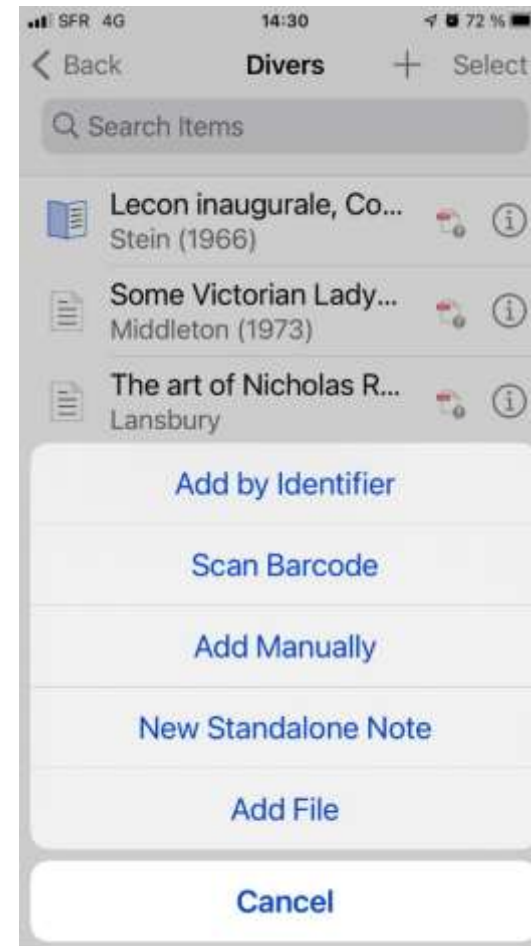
SFR 4G 14:30 72 %

< Back Divers + Select

Search Items

Lecon inaugurale, Co...
Stein (1966)

Some Victorian Lady...
Middleton (1973)

The art of Nicholas R...
Lansbury

Add by Identifier

Scan Barcode

Add Manually

New Standalone Note

Add File

Cancel